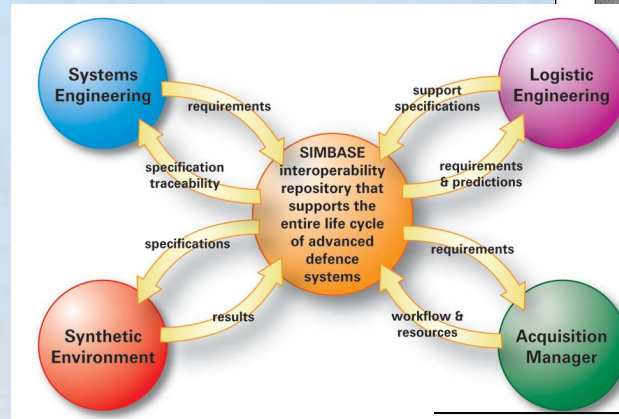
Systems Engineering

requirements

specification traceability

support specifications

Logistic Engineering

requirements & predictions

SIMBASE interoperability repository that supports the entire life cycle of advanced defence systems

specifications

requirements

results

workflow & resources

Synthetic Environment

Acquisition Manager